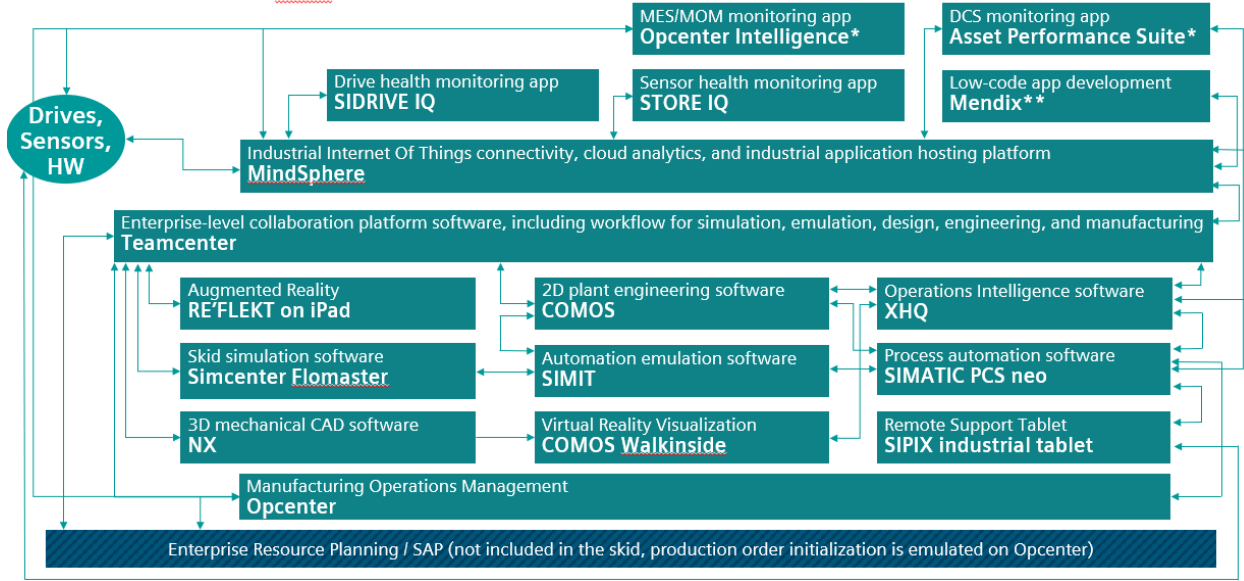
MES/MOM monitoring app
Opcenter Intelligence*

DCS monitoring app
Asset Performance Suite*

Drive health monitoring app
SIDRIVE IQ

Sensor health monitoring app
STORE IQ

Low-code app development
Mendix**

Drives, Sensors, HW

Industrial Internet Of Things connectivity, cloud analytics, and industrial application hosting platform
MindSphere

Enterprise-level collaboration platform software, including workflow for simulation, emulation, design, engineering, and manufacturing
Teamcenter

Augmented Reality
RE'FLEKT on iPad

2D plant engineering software
COMOS

Operations Intelligence software
XHQ

Skid simulation software
Simcenter Flomaster

Automation emulation software
SIMIT

Process automation software
SIMATIC PCS neo

3D mechanical CAD software
NX

Virtual Reality Visualization
COMOS Walkinside

Remote Support Tablet
SIPIX industrial tablet

Manufacturing Operations Management
Opcenter

Enterprise Resource Planning / SAP (not included in the skid, production order initialization is emulated on Opcenter)